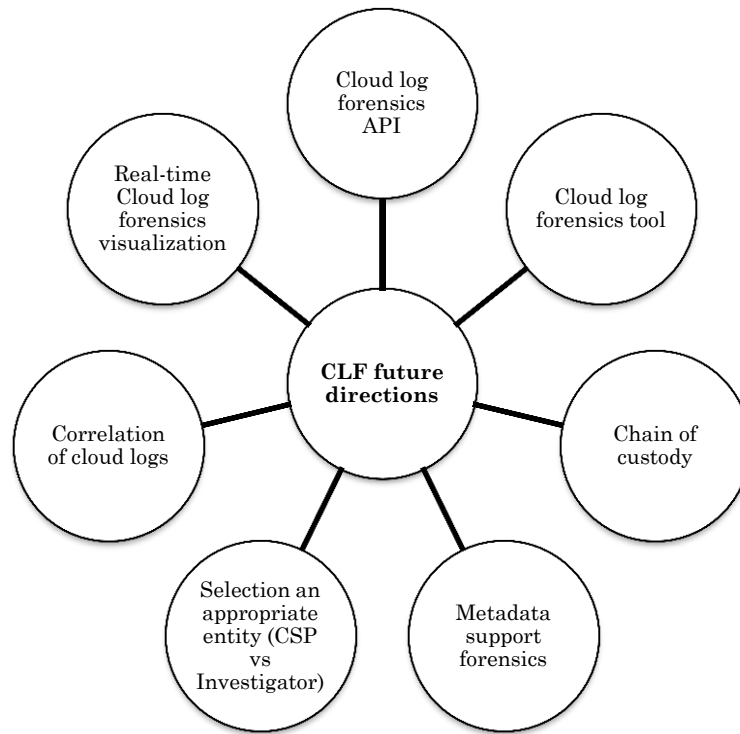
Cloud log forensics API

Real-time Cloud log forensics visualization

Cloud log forensics tool

CLF future directions

Correlation of cloud logs

Chain of custody

Selection an appropriate entity (CSP vs Investigator)

Metadata support forensics